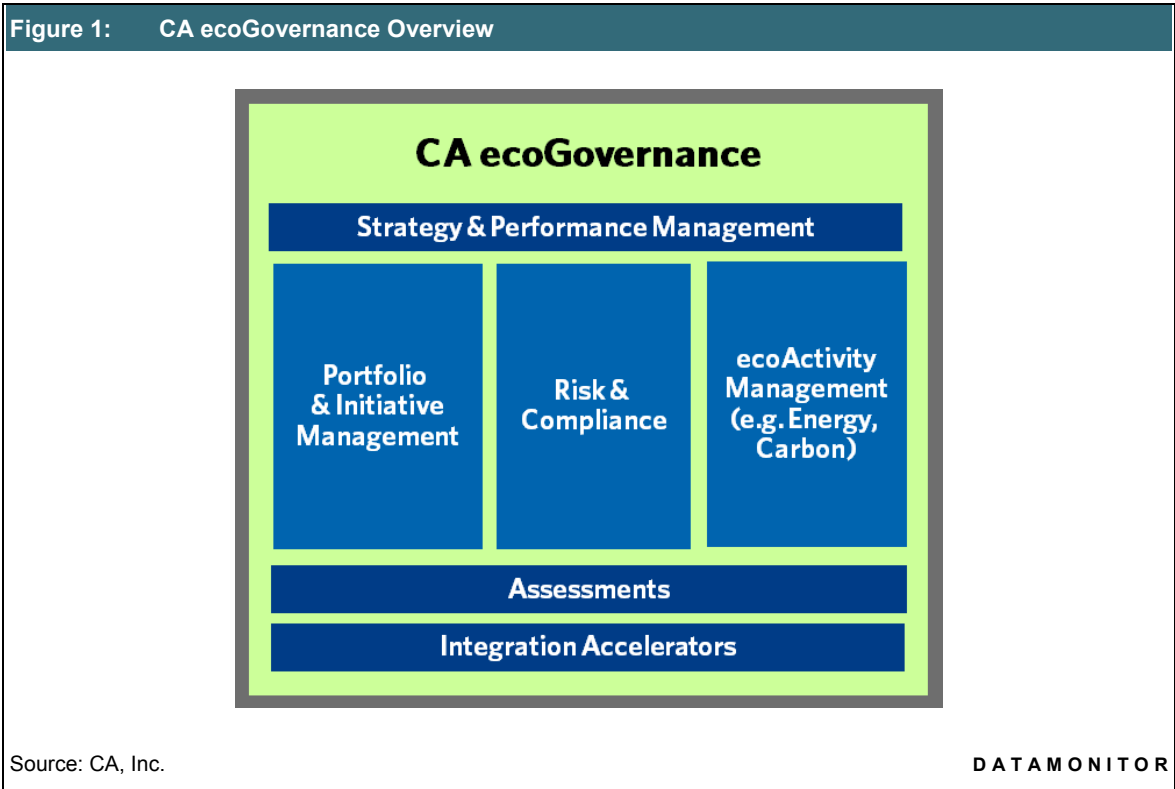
Figure 1: CA ecoGovernance Overview

CA ecoGovernance

Strategy & Performance Management

Portfolio & Initiative Management

Risk & Compliance

ecoActivity Management (e.g. Energy, Carbon)

Assessments

Integration Accelerators

Source: CA, Inc.

DATAMONITOR